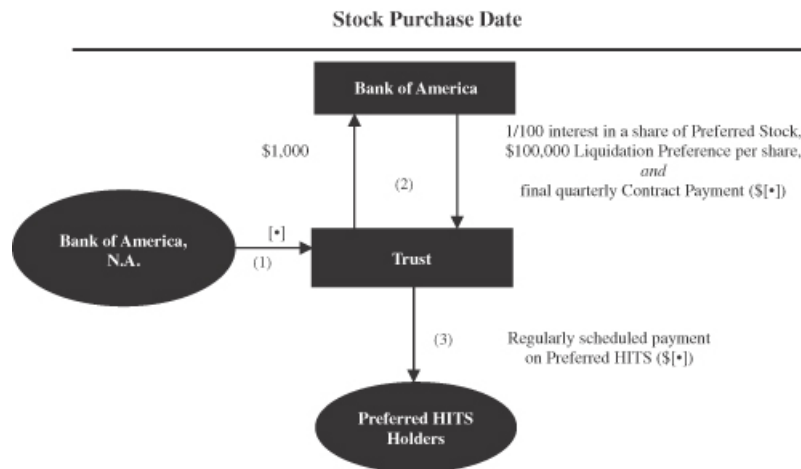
Stock Purchase Date

Bank of America

$1,000

1/100 interest in a share of Preferred Stock, $100,000 Liquidation Preference per share, *and* final quarterly Contract Payment ($[•])

(2)

Bank of America, N.A.

[•]

(1)

Trust

(3)

Regularly scheduled payment on Preferred HITS ($[•])

Preferred HITS Holders